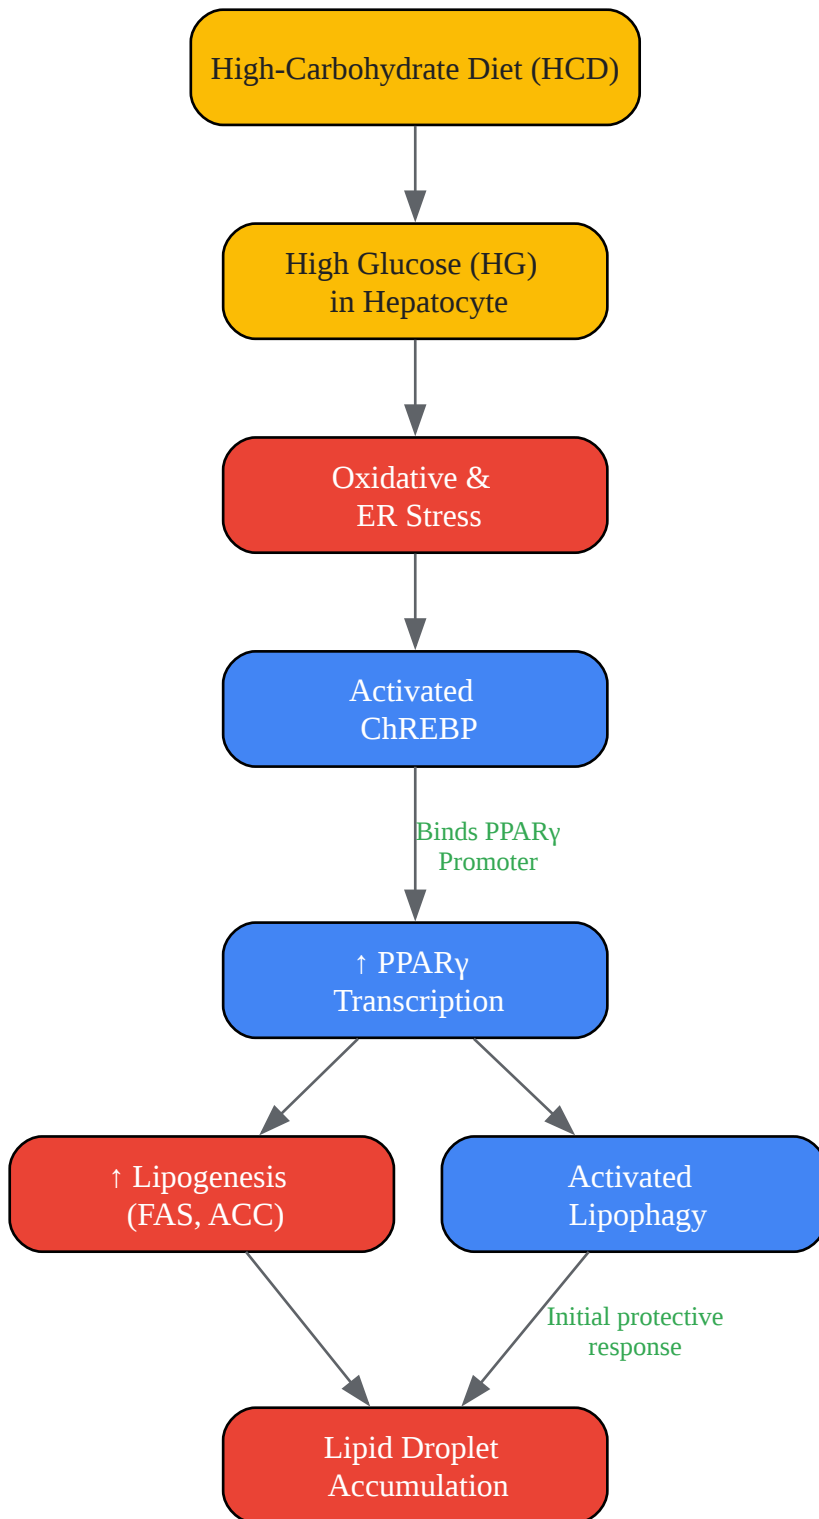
High-Carbohydrate Diet (HCD)

High Glucose (HG) in Hepatocyte

Oxidative & ER Stress

Activated ChREBP

Binds PPARγ Promoter

↑ PPARγ Transcription

↑ Lipogenesis (FAS, ACC)

Activated Lipophagy

Initial protective response

Lipid Droplet Accumulation